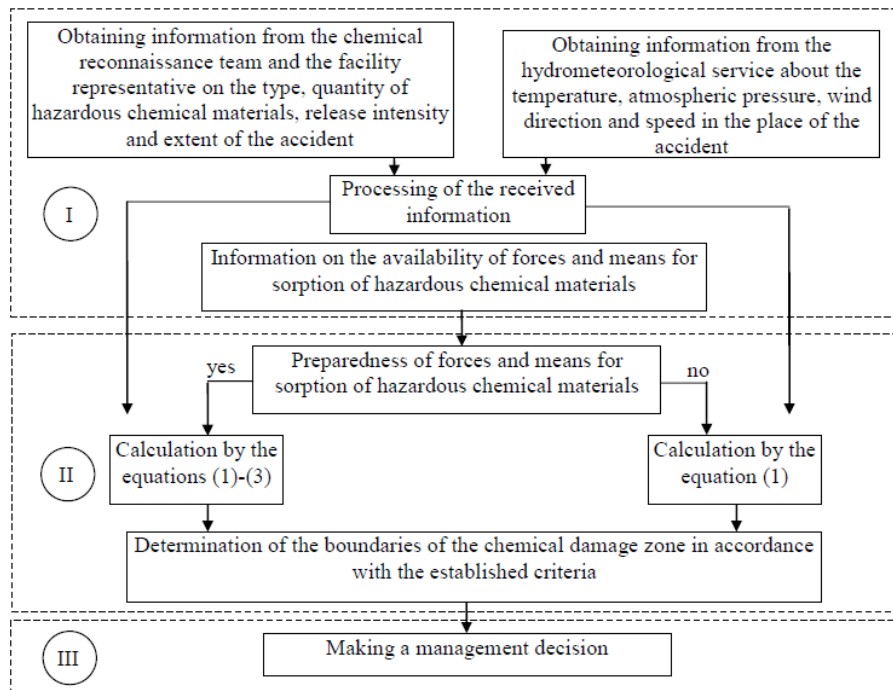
Obtaining information from the chemical reconnaissance team and the facility representative on the type, quantity of hazardous chemical materials, release intensity and extent of the accident

Obtaining information from the hydrometeorological service about the temperature, atmospheric pressure, wind direction and speed in the place of the accident

I

Processing of the received information

Information on the availability of forces and means for sorption of hazardous chemical materials

yes

Preparedness of forces and means for sorption of hazardous chemical materials

no

II

Calculation by the equations (1)-(3)

Calculation by the equation (1)

Determination of the boundaries of the chemical damage zone in accordance with the established criteria

III

Making a management decision